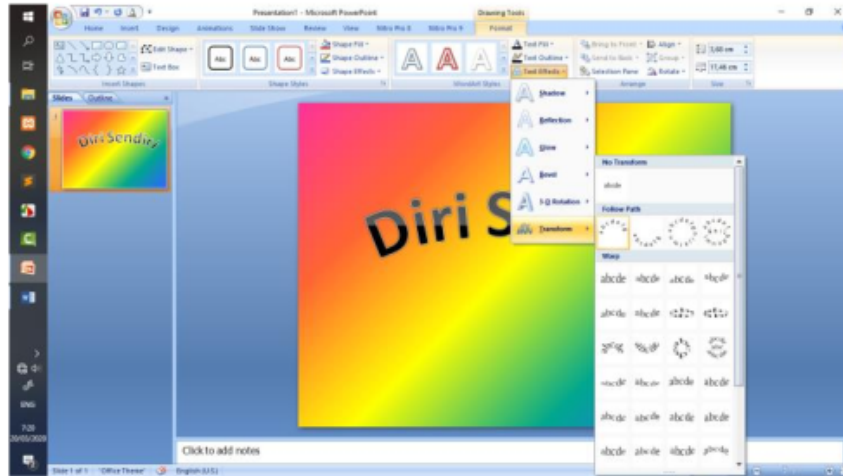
Presentation1 - Microsoft PowerPoint
Drawing Tools
Home Insert Design Animations Slide Show Review View Nitro Pro 8 Nitro Pro 9 Format
Edit Shape
Text Box
Insert Shapes
Abc Abc Abc
Shape Fill
Shape Outline
Shape Effects
Shape Styles
WordArt Styles
Text Fill
Text Outline
Text Effects
Bring to Front
Send to Back
Selection Pane
Align
Group
Rotate
Arrange
3,68 cm
11,46 cm
Size
Slides Outline
Diri Sendiri
Diri S
Shadow
Reflection
Glow
Bevel
3-D Rotation
Transform
No Transform
abcde
Follow Path
Warp
abcde abcde abcde abcde
abcde abcde abcde abcde
abcde abcde abcde abcde
abcde abcde abcde abcde
abcde abcde abcde abcde
Click to add notes
Slide 1 of 1 "Office Theme" English (U.S.)
ENG
7:20
20/05/2020